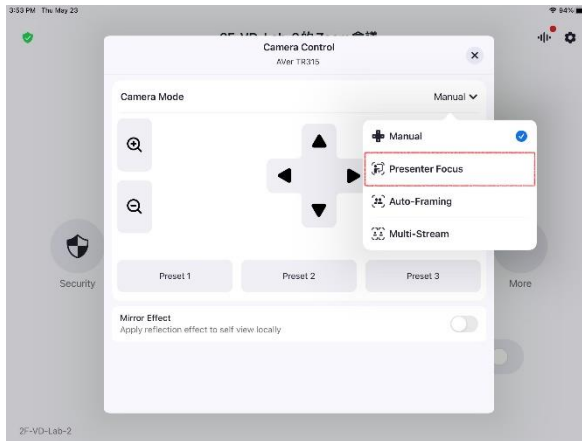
3:53 PM Thu May 23

94%

2F-VD-Lab-2的Zoom會議

Camera Control
AVer TR315

Camera Mode

Manual

Manual

Presenter Focus

Auto-Framing

Multi-Stream

Preset 1

Preset 2

Preset 3

Mirror Effect
Apply reflection effect to self view locally

Security

More

2F-VD-Lab-2